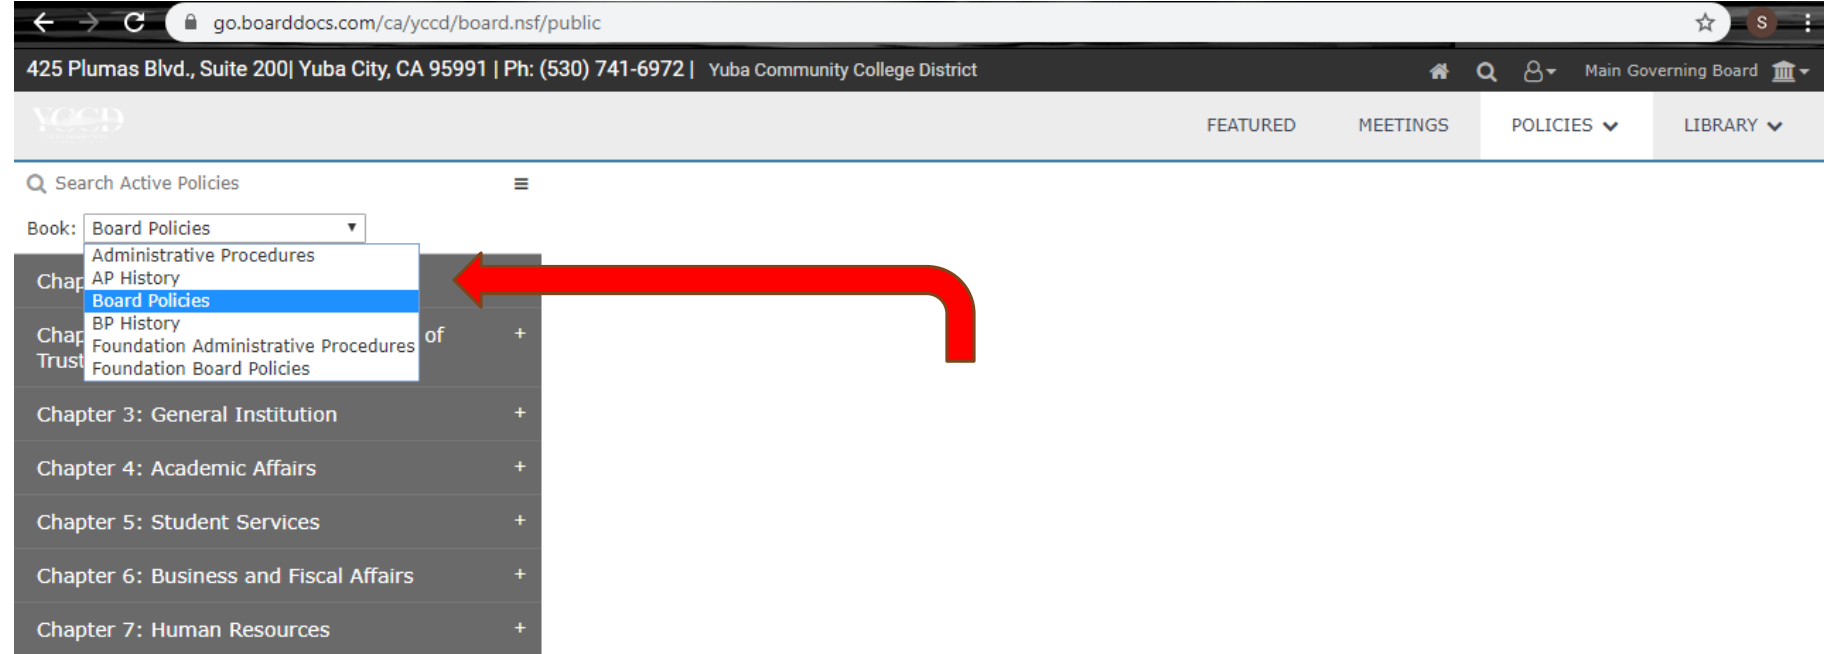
go.boarddocs.com/ca/yccd/board.nsf/public

S

425 Plumas Blvd., Suite 200| Yuba City, CA 95991 | Ph: (530) 741-6972 | Yuba Community College District

Main Governing Board

YCCD

FEATURED MEETINGS POLICIES LIBRARY

Search Active Policies

Book: Board Policies

Administrative Procedures
AP History
Board Policies
BP History
Foundation Administrative Procedures
Foundation Board Policies

Chap

Chap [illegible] of +
Trust

Chapter 3: General Institution +

Chapter 4: Academic Affairs +

Chapter 5: Student Services +

Chapter 6: Business and Fiscal Affairs +

Chapter 7: Human Resources +